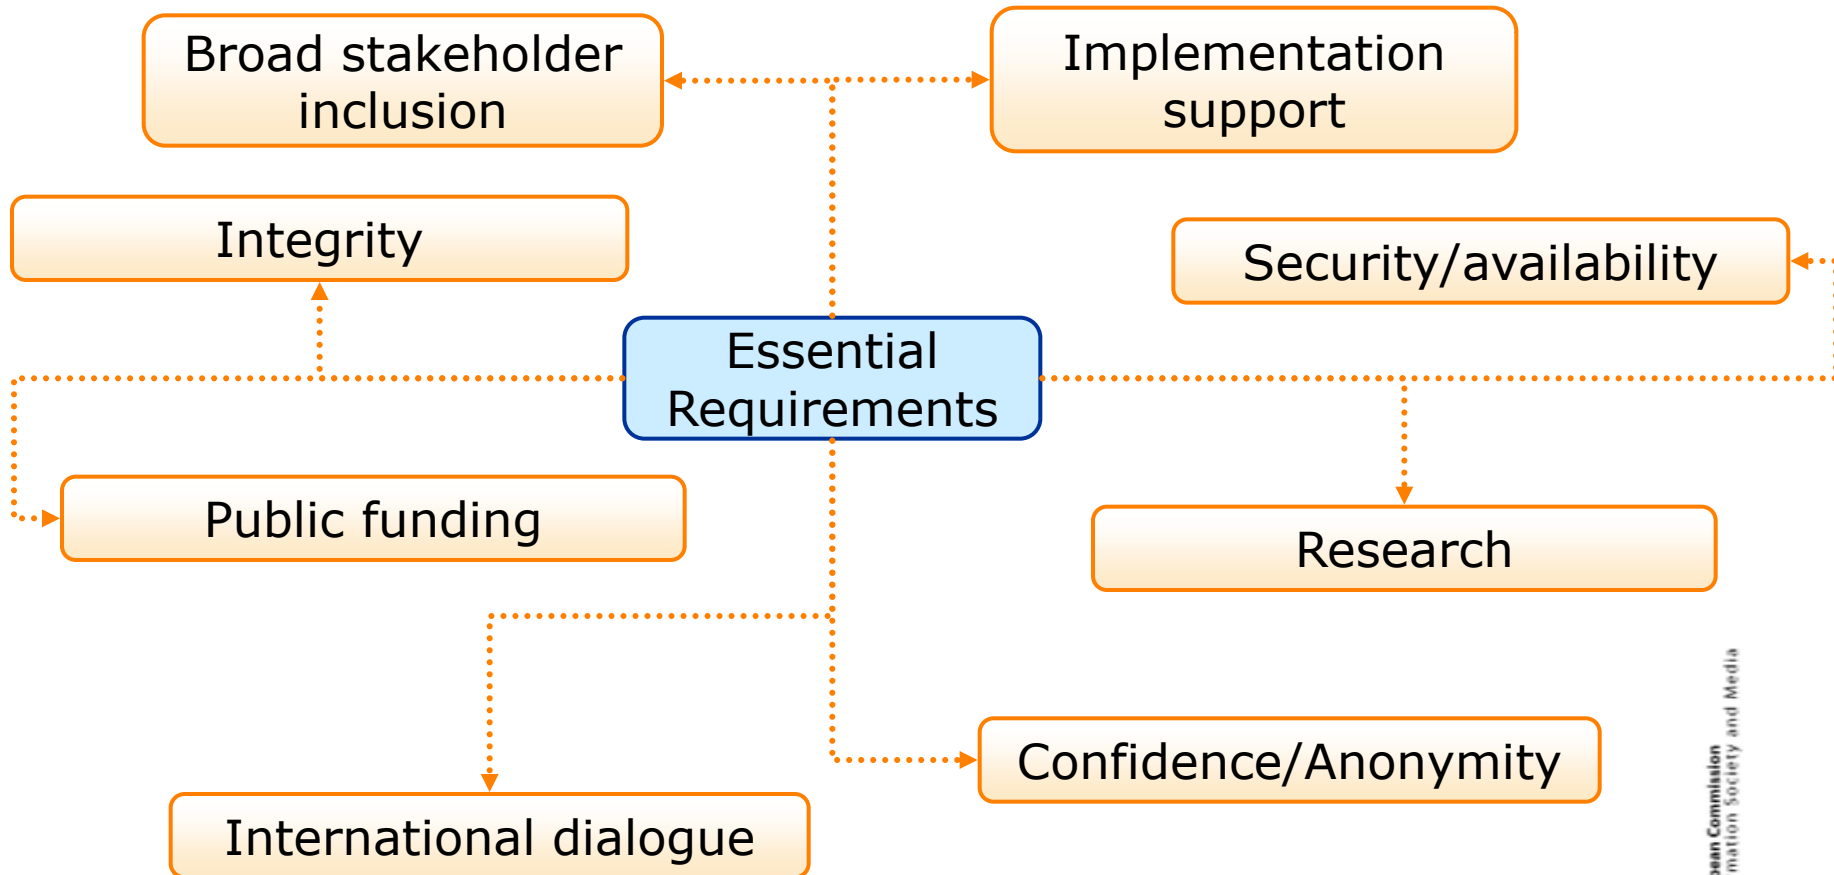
Broad stakeholder inclusion

Implementation support

Integrity

Security/availability

Essential Requirements

Public funding

Research

Confidence/Anonymity

International dialogue

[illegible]pean Commission
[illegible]mation Society and Media